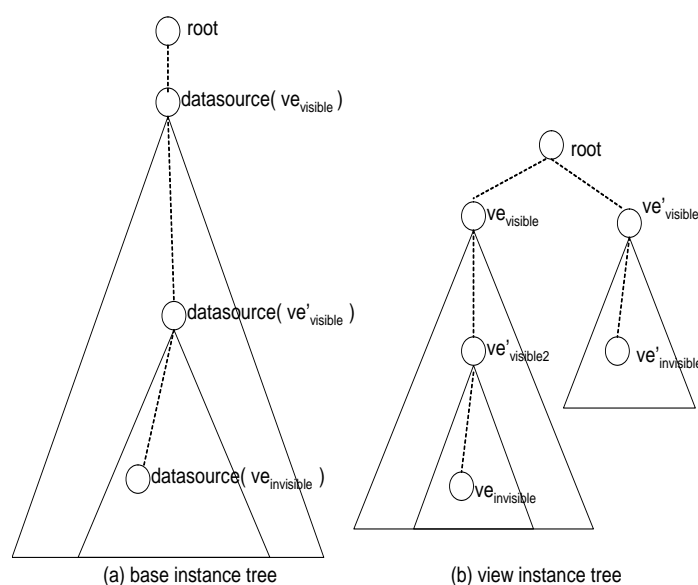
root

datasource( $ve_{visible}$ )

datasource( $ve'_{visible}$ )

datasource( $ve_{invisible}$ )

root

$ve_{visible}$

$ve'_{visible}$

$ve'_{visible2}$

$ve'_{invisible}$

$ve_{invisible}$

(a) base instance tree

(b) view instance tree